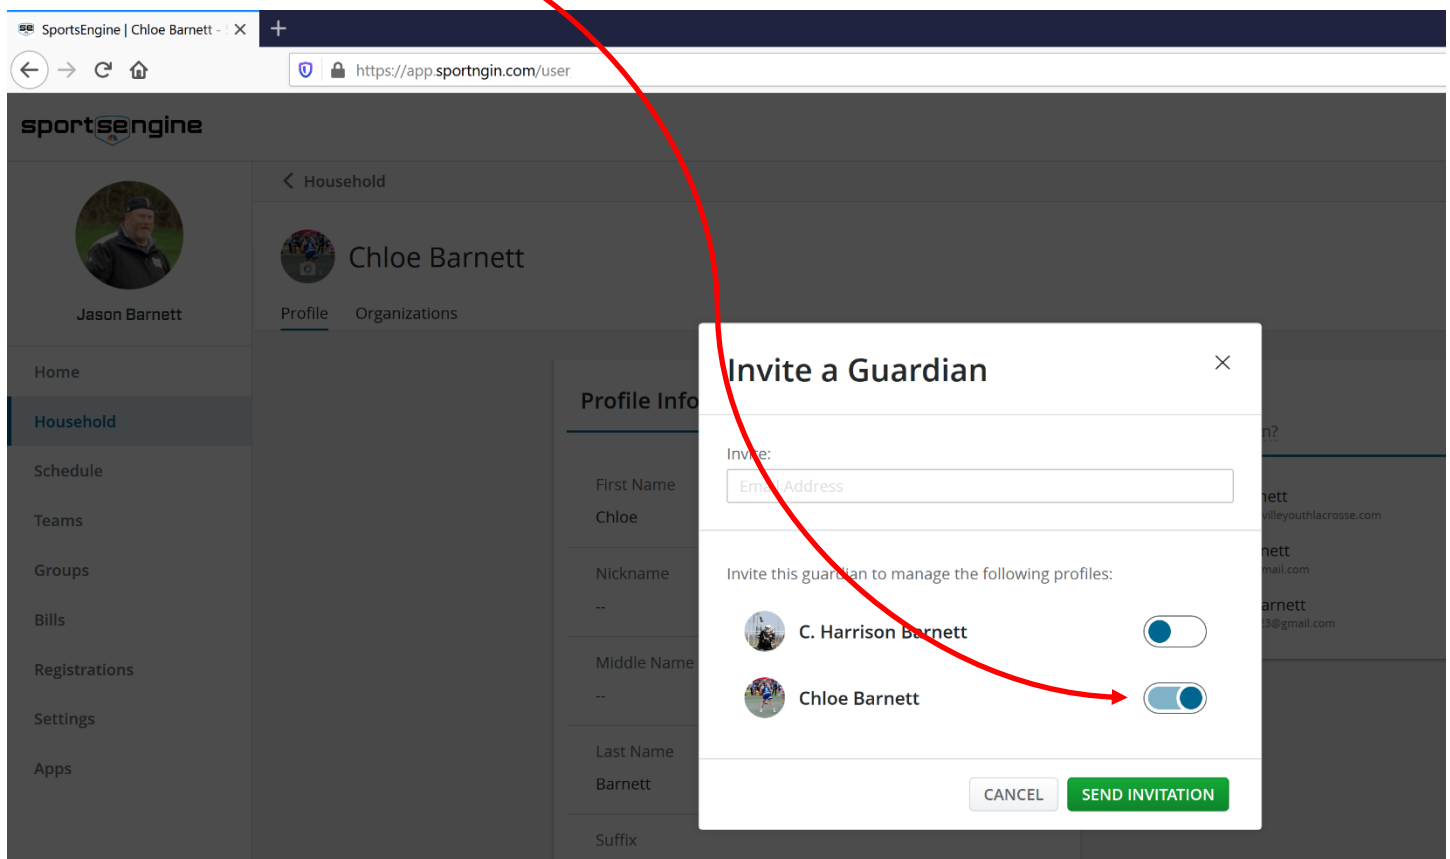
SportsEngine | Chloe Barnett -

https://app.sportngin.com/user

sportsengine

Jason Barnett

Home
Household
Schedule
Teams
Groups
Bills
Registrations
Settings
Apps

Household

Chloe Barnett

Profile Organizations

Profile Info

First Name
Chloe

Nickname
--

Middle Name
--

Last Name
Barnett

Suffix

n?

nett
villeyouthlacrosse.com

nett
mail.com

arnett
3@gmail.com

Invite a Guardian

Invite:

Email Address

Invite this guardian to manage the following profiles:

C. Harrison Barnett

Chloe Barnett

CANCEL SEND INVITATION